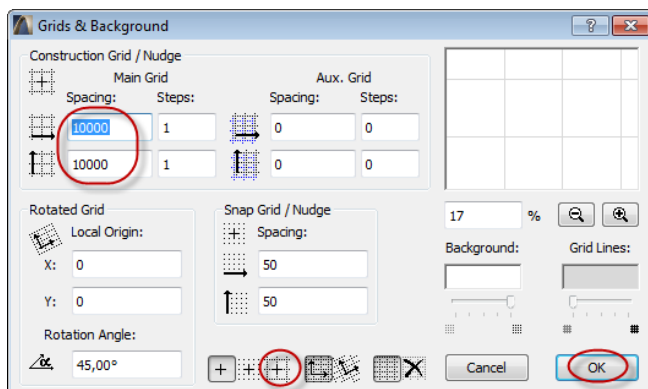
Grids & Background

?

Construction Grid / Nudge

Main Grid

Spacing: Steps:

10000 1

10000 1

Aux. Grid

Spacing: Steps:

0 0

0 0

17 %

Rotated Grid

Local Origin:

X: 0

Y: 0

Rotation Angle:

45,00°

Snap Grid / Nudge

Spacing:

50

50

Background:

Grid Lines:

Cancel

OK